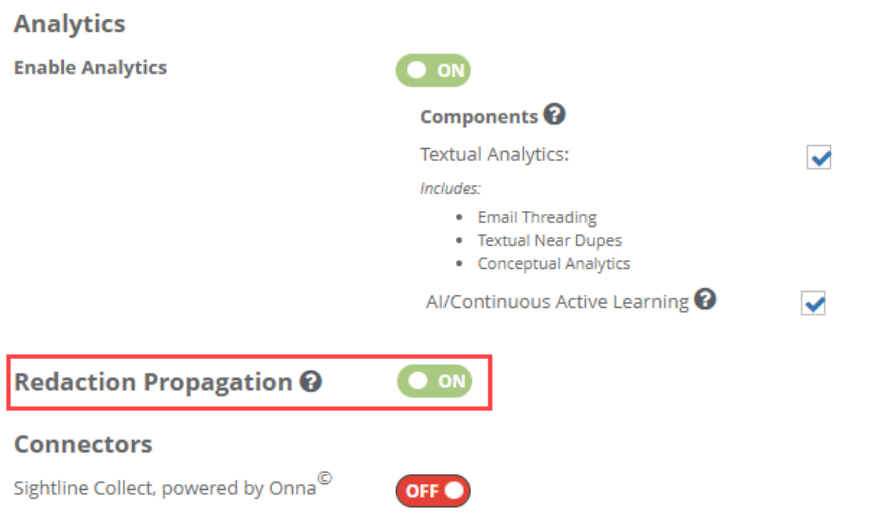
Analytics

Enable Analytics

ON

Components

Textual Analytics:

Includes:

- Email Threading
- Textual Near Dupes
- Conceptual Analytics

AI/Continuous Active Learning

Redaction Propagation

ON

Connectors

Sightline Collect, powered by Onna©

OFF